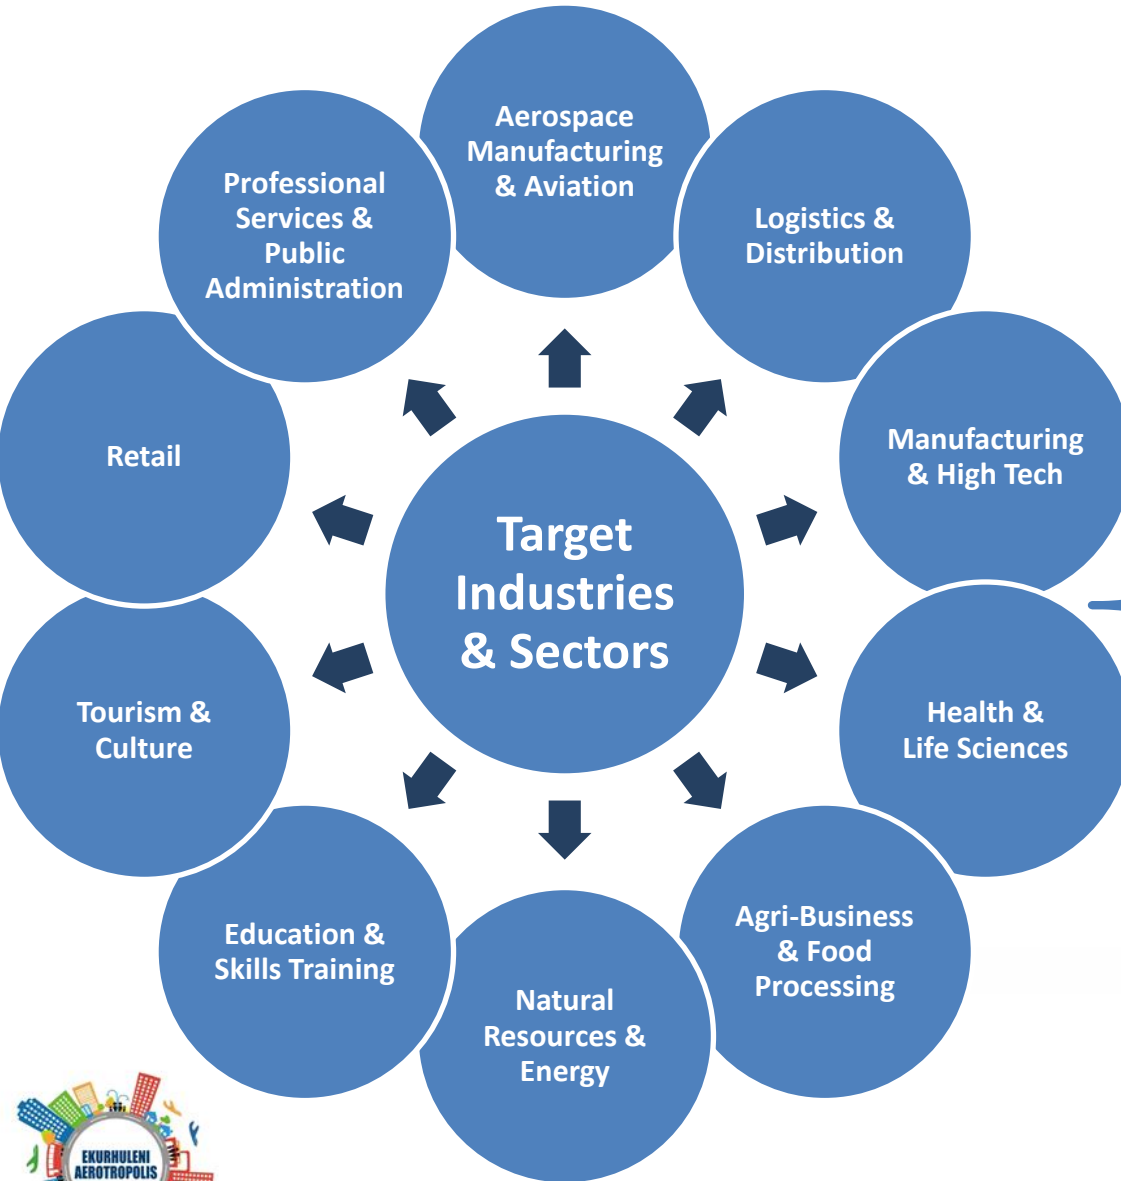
Target Industries & Sectors

Aerospace Manufacturing & Aviation

Logistics & Distribution

Manufacturing & High Tech

Health & Life Sciences

Agri-Business & Food Processing

Natural Resources & Energy

Education & Skills Training

Tourism & Culture

Retail

Professional Services & Public Administration

EKURHULENI AEROTROPOLIS